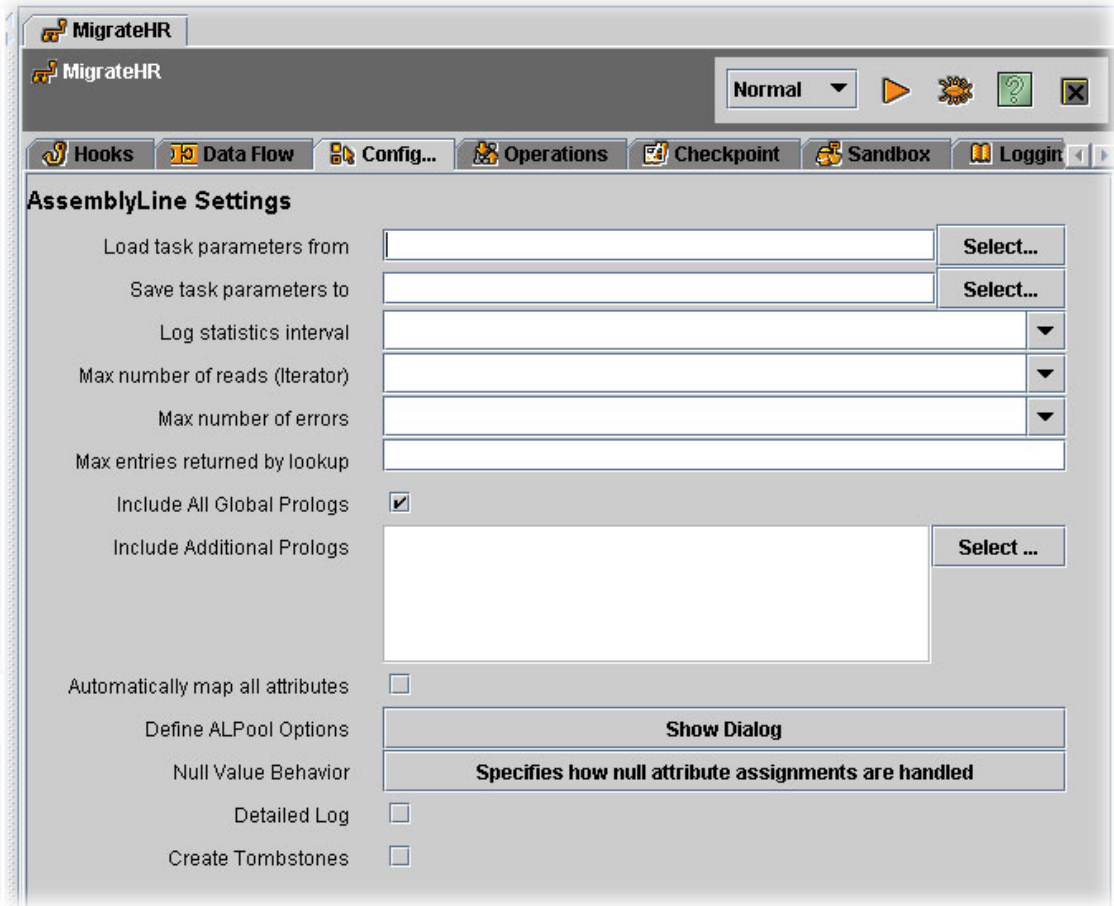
MigrateHR

MigrateHR

Normal

Hooks | Data Flow | Config... | Operations | Checkpoint | Sandbox | Loggin

AssemblyLine Settings

Load task parameters from Select...

Save task parameters to Select...

Log statistics interval

Max number of reads (Iterator)

Max number of errors

Max entries returned by lookup

Include All Global Prologs ✔

Include Additional Prologs Select ...

Automatically map all attributes

Define ALPool Options Show Dialog

Null Value Behavior Specifies how null attribute assignments are handled

Detailed Log

Create Tombstones